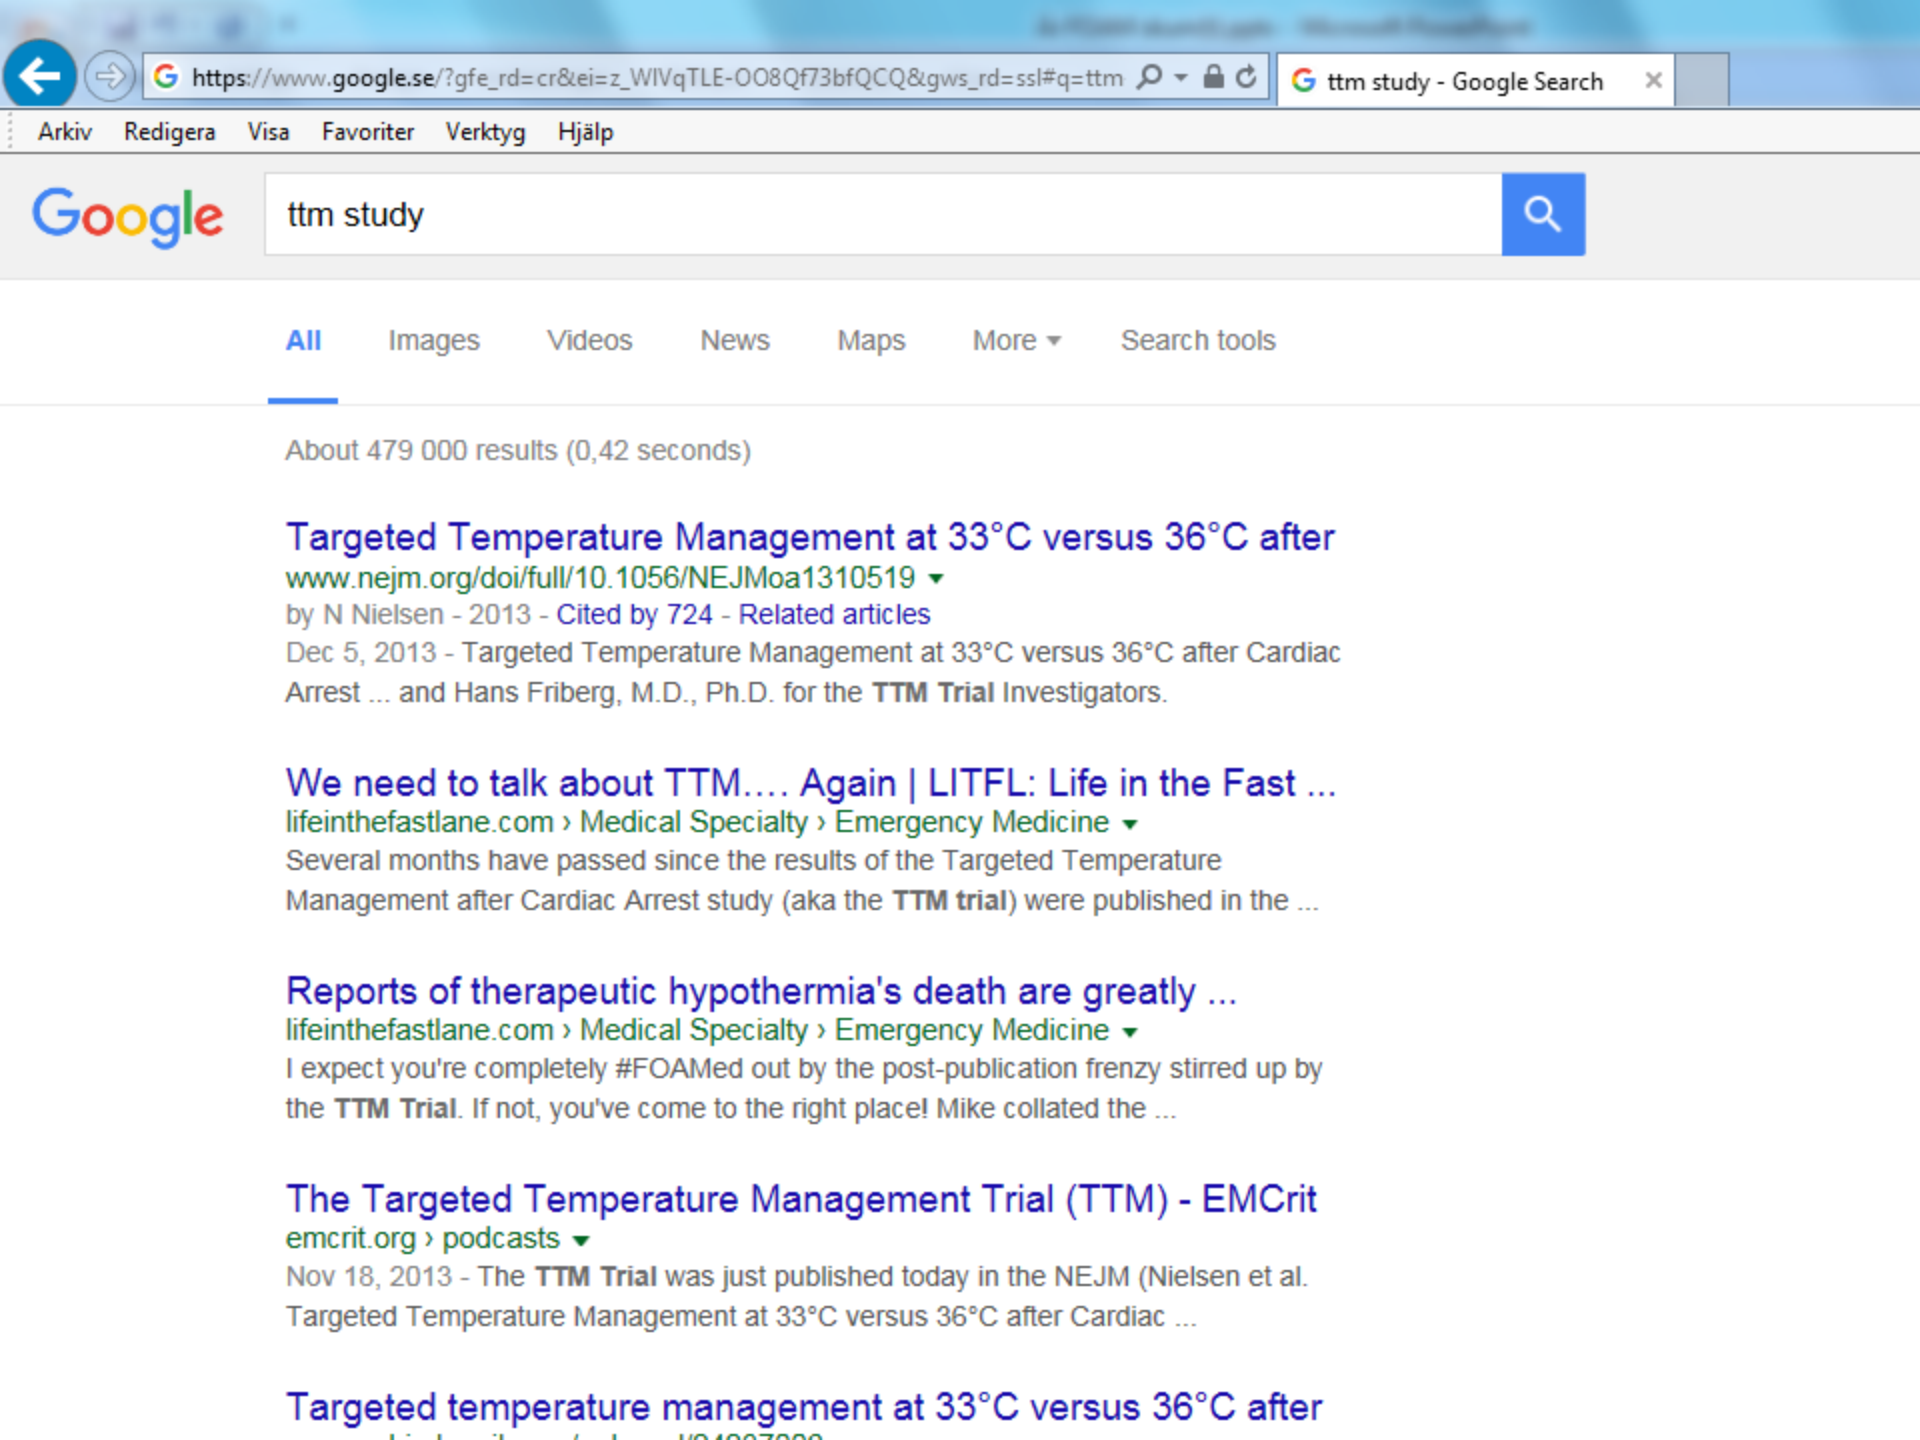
https://www.google.se/?gfe_rd=cr&ei=z_WIVqTLE-OO8Qf73bfQCQ&gws_rd=ssl#q=ttm

ttm study - Google Search

Arkiv Redigera Visa Favoriter Verktyg Hjälp

Google

ttm study

All Images Videos News Maps More Search tools

About 479 000 results (0,42 seconds)

Targeted Temperature Management at 33°C versus 36°C after
www.nejm.org/doi/full/10.1056/NEJMoa1310519
by N Nielsen - 2013 - Cited by 724 - Related articles
Dec 5, 2013 - Targeted Temperature Management at 33°C versus 36°C after Cardiac Arrest ... and Hans Friberg, M.D., Ph.D. for the TTM Trial Investigators.

We need to talk about TTM.... Again | LITFL: Life in the Fast ...
lifeinthefastlane.com › Medical Specialty › Emergency Medicine
Several months have passed since the results of the Targeted Temperature Management after Cardiac Arrest study (aka the TTM trial) were published in the ...

Reports of therapeutic hypothermia's death are greatly ...
lifeinthefastlane.com › Medical Specialty › Emergency Medicine
I expect you're completely #FOAMed out by the post-publication frenzy stirred up by the TTM Trial. If not, you've come to the right place! Mike collated the ...

The Targeted Temperature Management Trial (TTM) - EMCrit
emcrit.org › podcasts
Nov 18, 2013 - The TTM Trial was just published today in the NEJM (Nielsen et al. Targeted Temperature Management at 33°C versus 36°C after Cardiac ...

Targeted temperature management at 33°C versus 36°C after
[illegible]